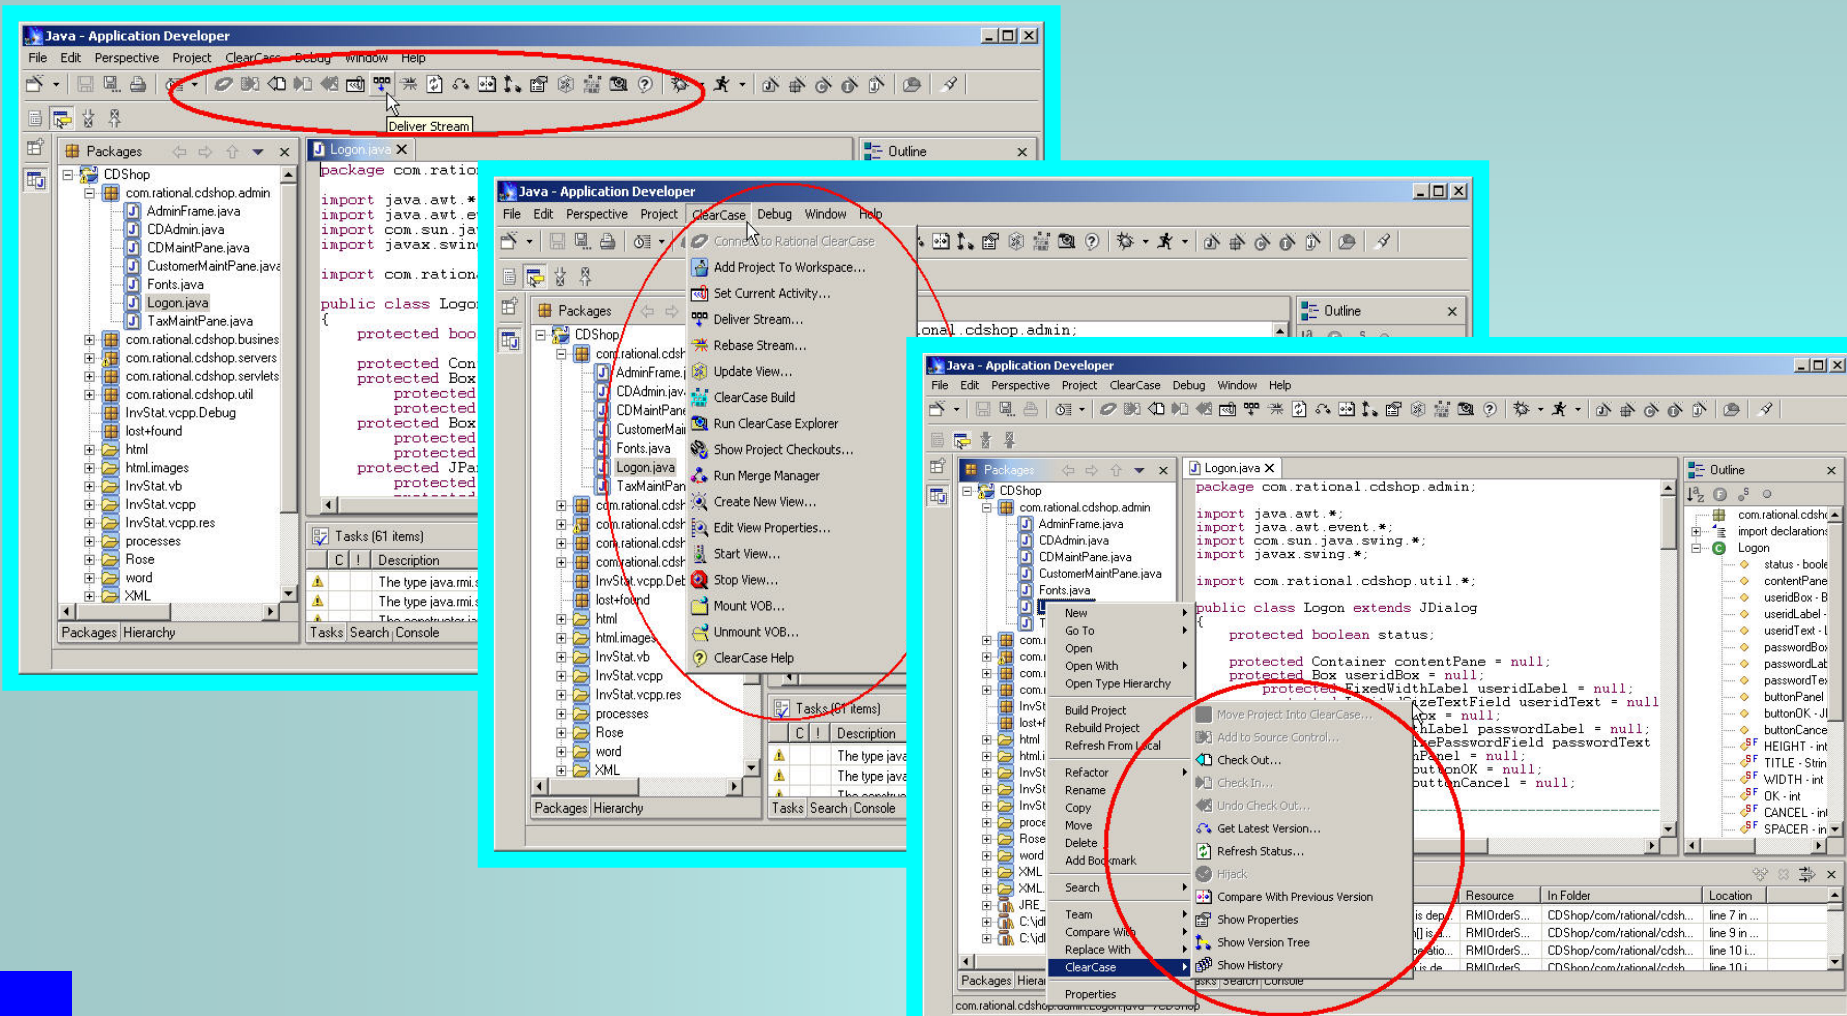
Java - Application Developer
File Edit Perspective Project ClearCase Debug Window Help
Deliver Stream
Packages
Logon.java
Outline
CDShop
com.rational.cdshop.admin
AdminFrame.java
CDAdmin.java
CDMaintPane.java
CustomerMaintPane.java
Fonts.java
Logon.java
TaxMaintPane.java
com.rational.cdshop.busines
com.rational.cdshop.servers
com.rational.cdshop.servlets
com.rational.cdshop.util
InvStat.vcpp.Debug
lost+found
html
html.images
InvStat.vb
InvStat.vcpp
InvStat.vcpp.res
processes
Rose
word
XML
Packages Hierarchy
package com.ratio
import java.awt.*
import java.awt.e
import com.sun.ja
import javax.swin
import com.ration
public class Logo
{
protected boo
protected Con
protected Box
protected
protected
protected Box
protected
protected
protected JPa
protected
Tasks (61 items)
C ! Description
The type java.rmi.
The type java.rmi.
Tasks Search Console

Java - Application Developer
File Edit Perspective Project ClearCase Debug Window Help
Connect to Rational ClearCase
Add Project To Workspace...
Set Current Activity...
Deliver Stream...
Rebase Stream...
Update View...
ClearCase Build
Run ClearCase Explorer
Show Project Checkouts...
Run Merge Manager
Create New View...
Edit View Properties...
Start View...
Stop View...
Mount VOB...
Unmount VOB...
ClearCase Help
Packages
CDShop
com.rational.cdsh
AdminFrame.j
CDAdmin.java
CDMaintPane
CustomerMai
Fonts.java
Logon.java
TaxMaintPan
com.rational.cdsh
com.rational.cdsh
com.rational.cdsh
com.rational.cdsh
InvStat.vcpp.Deb
lost+found
html
html.images
InvStat.vb
InvStat.vcpp
InvStat.vcpp.res
processes
Rose
word
XML
Packages Hierarchy
.onal.cdshop.admin;
Outline
Tasks (61 items)
C ! Description
The type java
The type java
Tasks Search Console

Java - Application Developer
File Edit Perspective Project ClearCase Debug Window Help
Packages
Logon.java
Outline
CDShop
com.rational.cdshop.admin
AdminFrame.java
CDAdmin.java
CDMaintPane.java
CustomerMaintPane.java
Fonts.java
New
Go To
Open
Open With
Open Type Hierarchy
Build Project
Rebuild Project
Refresh From Local
Refactor
Rename
Copy
Move
Delete
Add Bookmark
Search
Team
Compare With
Replace With
ClearCase
Properties
Move Project Into ClearCase...
Add to Source Control...
Check Out...
Check In...
Undo Check Out...
Get Latest Version...
Refresh Status...
Hijack
Compare With Previous Version
Show Properties
Show Version Tree
Show History
package com.rational.cdshop.admin;
import java.awt.*;
import java.awt.event.*;
import com.sun.java.swing.*;
import javax.swing.*;
import com.rational.cdshop.util.*;
public class Logon extends JDialog
{
protected boolean status;
protected Container contentPane = null;
protected Box useridBox = null;
protected FixedWidthLabel useridLabel = null;
com.rational.cdshc
import declarations
Logon
status : boole
contentPane
useridBox : B
useridLabel
useridText : l
passwordBox
passwordLab
passwordTex
buttonPanel
buttonOK : JI
buttonCance
HEIGHT : int
TITLE : Strin
WIDTH : int
OK : int
CANCEL : in
SPACER : in
Resource In Folder Location
RMIOrderS... CDShop/com/rational/cdsh... line 7 in
RMIOrderS... CDShop/com/rational/cdsh... line 9 in
RMIOrderS... CDShop/com/rational/cdsh... line 10 i
RMIOrderS... CDShop/com/rational/cdsh... line 10 i
Packages Hiera
com.rational.cdshop.admin.Logon.java - /CDShop